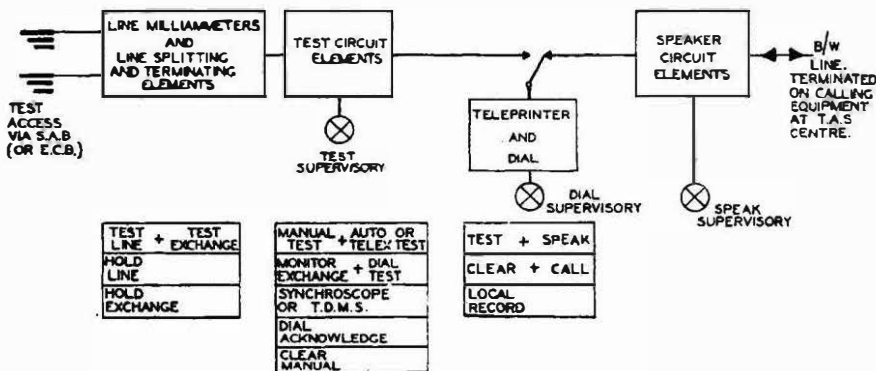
LINE MILLIAMMETERS AND LINE SPLITTING AND TERMINATING ELEMENTS

TEST CIRCUIT ELEMENTS

SPEAKER CIRCUIT ELEMENTS

B/W LINE. TERMINATED ON CALLING EQUIPMENT AT T.A.S CENTRE.

TEST ACCESS VIA S.A.B (OR E.C.B.)

TELEPRINTER AND DIAL

TEST SUPERVISORY

DIAL SUPERVISORY

SPEAK SUPERVISORY

| TEST LINE + TEST EXCHANGE |
|---|
| HOLD LINE |
| HOLD EXCHANGE |

| MANUAL TEST + AUTO OR TELEX TEST |
|---|
| MONITOR EXCHANGE + DIAL TEST |
| SYNCHROSCOPE OR T.D.M.S. |
| DIAL ACKNOWLEDGE |
| CLEAR MANUAL |

| TEST + SPEAK |
|---|
| CLEAR + CALL |
| LOCAL RECORD |